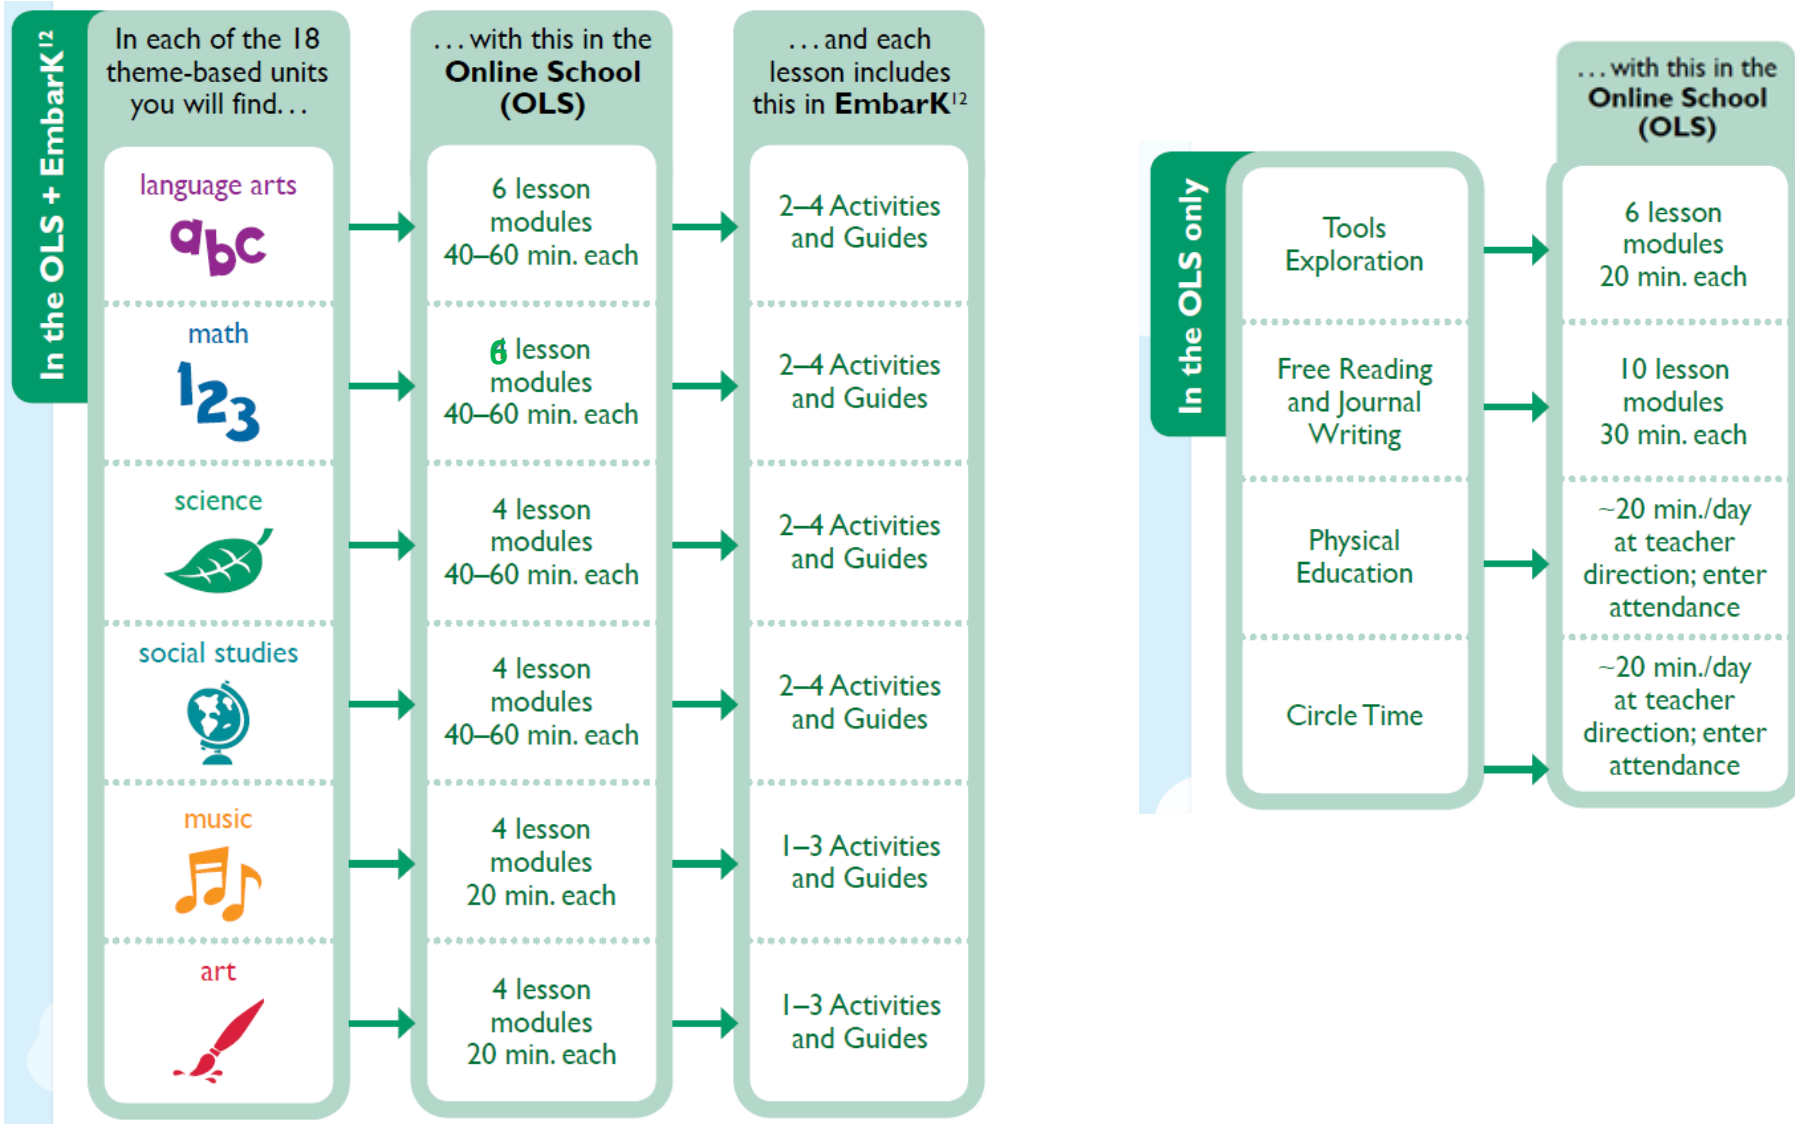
In the OLS + EmbarK¹²

In each of the 18 theme-based units you will find...

. . . with this in the **Online School (OLS)**

. . . and each lesson includes this in **EmbarK¹²**

| | | |
|---|---|---|
| language arts abc | 6 lesson modules 40–60 min. each | 2–4 Activities and Guides |
| math 123 | 6 lesson modules 40–60 min. each | 2–4 Activities and Guides |
| science | 4 lesson modules 40–60 min. each | 2–4 Activities and Guides |
| social studies | 4 lesson modules 40–60 min. each | 2–4 Activities and Guides |
| music | 4 lesson modules 20 min. each | 1–3 Activities and Guides |
| art | 4 lesson modules 20 min. each | 1–3 Activities and Guides |

In the OLS only

. . . with this in the **Online School (OLS)**

| | |
|---|---|
| Tools Exploration | 6 lesson modules 20 min. each |
| Free Reading and Journal Writing | 10 lesson modules 30 min. each |
| Physical Education | ~20 min./day at teacher direction; enter attendance |
| Circle Time | ~20 min./day at teacher direction; enter attendance |